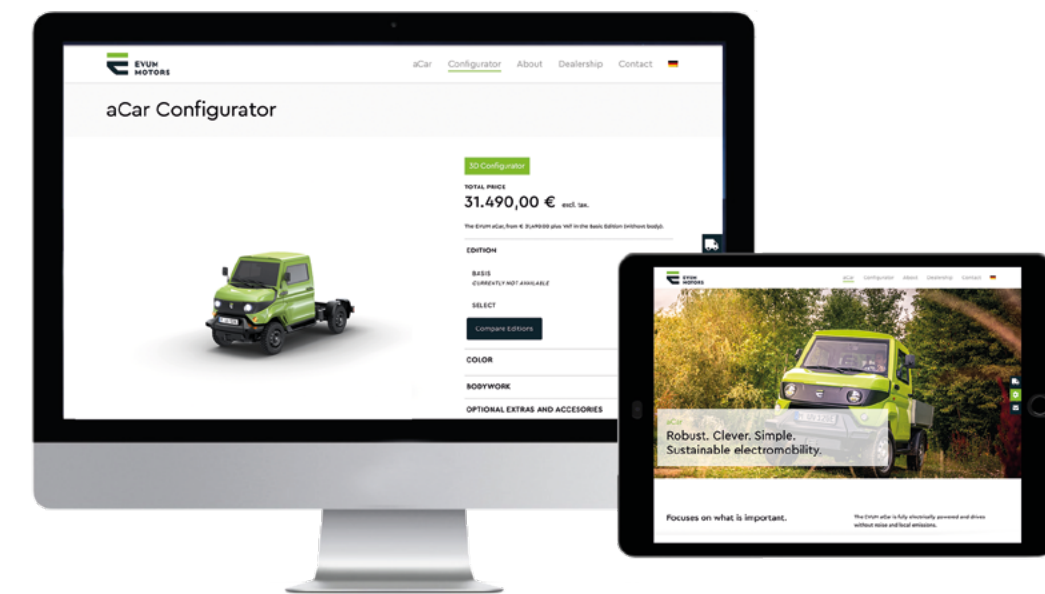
EVUM MOTORS

aCar Configurator About Dealership Contact

aCar Configurator

3D Configurator

TOTAL PRICE

31.490,00 € excl. tax.

The EVUM aCar, from € 31.490,00 plus VAT in the Basic Edition (without body).

EDITION

BASIC
CURRENTLY NOT AVAILABLE

SELECT

Compare Editions

COLOR

BODYWORK

OPTIONAL EXTRAS AND ACCESORIES

EVUM MOTORS

aCar Configurator About Dealership Contact

aCar

Robust. Clever. Simple. Sustainable electromobility.

Focuses on what is important.

The EVUM aCar is fully electrically powered and drives without noise and local emissions.